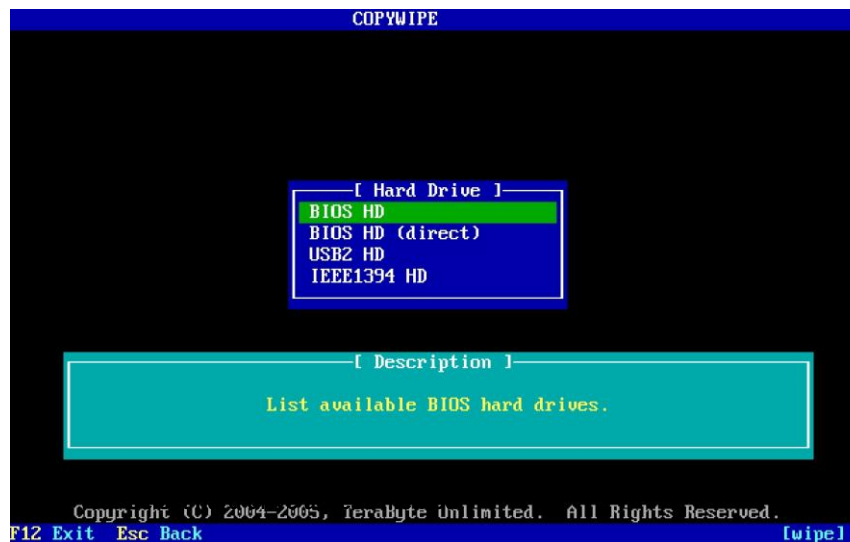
COPYWIPE

[ Hard Drive ]
BIOS HD
BIOS HD (direct)
USB2 HD
IEEE1394 HD

[ Description ]
List available BIOS hard drives.

Copyright (C) 2004-2005, TeraByte Unlimited. All Rights Reserved.
F12 Exit Esc Back [wipe]